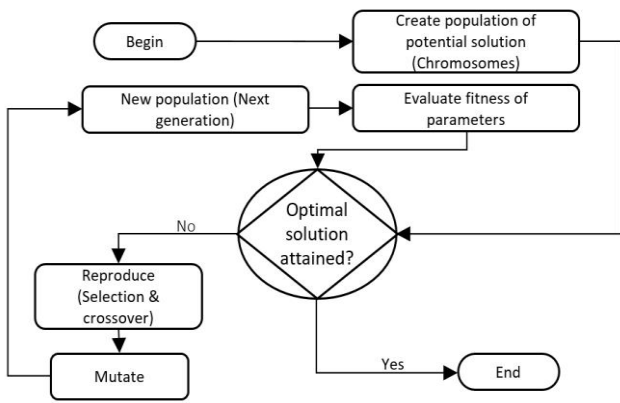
Begin

Create population of potential solution (Chromosomes)

New population (Next generation)

Evaluate fitness of parameters

No

Optimal solution attained?

Reproduce (Selection & crossover)

Mutate

Yes

End